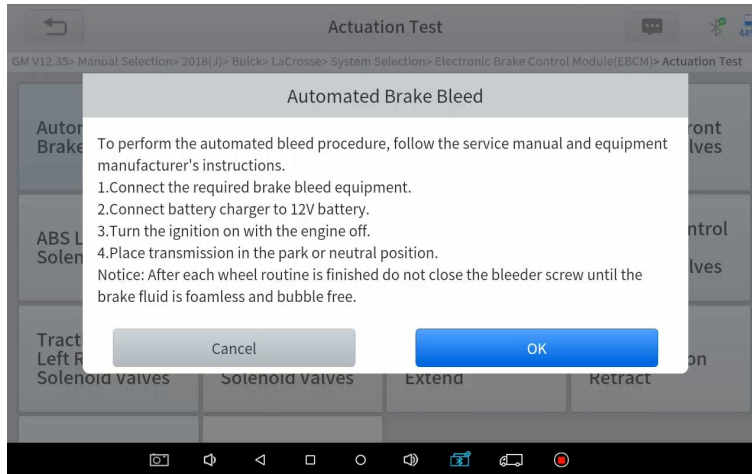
Actuation Test

GM V12.35> Manual Selection> 2018(J)> Buick> LaCrosse> System Selection> Electronic Brake Control Module(EBCM)> Actuation Test

Autor
Brake

ront
lves

ABS L
Solen

ntrol
lves

Tract
Left R
Solenoid Valves

Solenoid Valves

Extend

on
Retract

Automated Brake Bleed

To perform the automated bleed procedure, follow the service manual and equipment manufacturer's instructions.
1.Connect the required brake bleed equipment.
2.Connect battery charger to 12V battery.
3.Turn the ignition on with the engine off.
4.Place transmission in the park or neutral position.
Notice: After each wheel routine is finished do not close the bleeder screw until the brake fluid is foamless and bubble free.

Cancel

OK